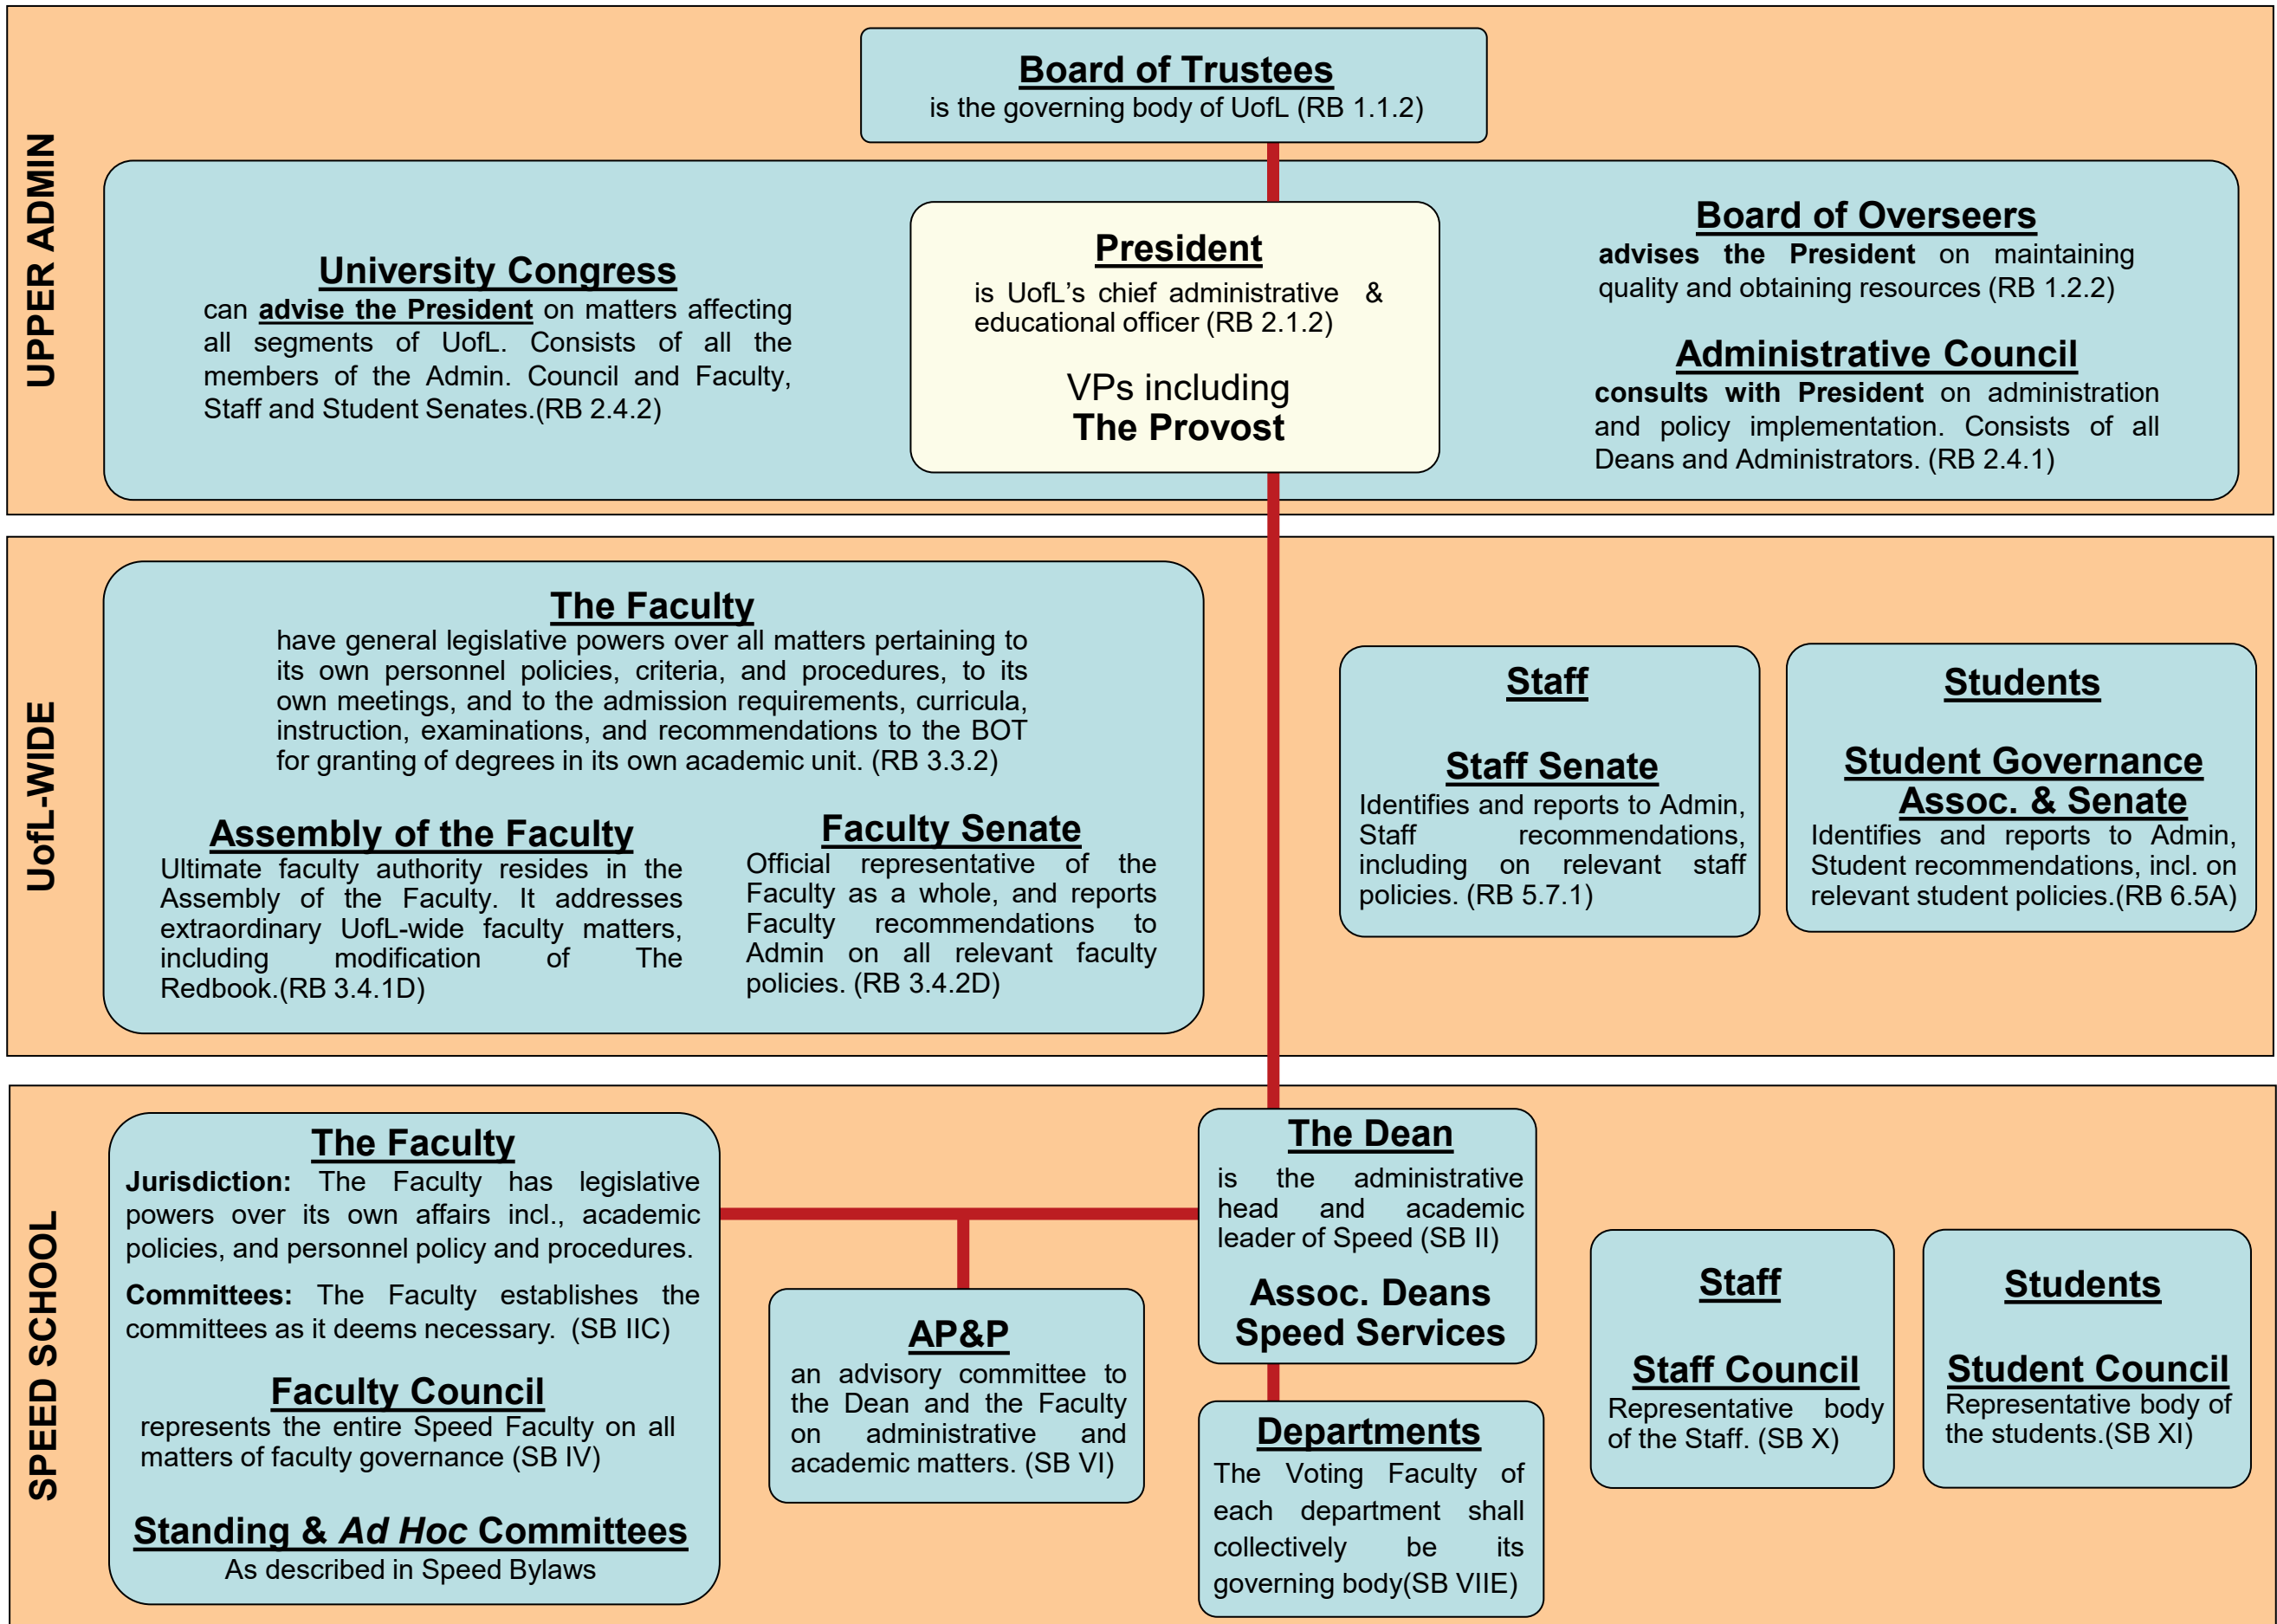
UPPER ADMIN

Board of Trustees
is the governing body of UofL (RB 1.1.2)

University Congress
can advise the President on matters affecting all segments of UofL. Consists of all the members of the Admin. Council and Faculty, Staff and Student Senates.(RB 2.4.2)

President
is UofL's chief administrative & educational officer (RB 2.1.2)

VPs including
The Provost

Board of Overseers
advises the President on maintaining quality and obtaining resources (RB 1.2.2)

Administrative Council
consults with President on administration and policy implementation. Consists of all Deans and Administrators. (RB 2.4.1)

UofL-WIDE

The Faculty
have general legislative powers over all matters pertaining to its own personnel policies, criteria, and procedures, to its own meetings, and to the admission requirements, curricula, instruction, examinations, and recommendations to the BOT for granting of degrees in its own academic unit. (RB 3.3.2)

Assembly of the Faculty
Ultimate faculty authority resides in the Assembly of the Faculty. It addresses extraordinary UofL-wide faculty matters, including modification of The Redbook.(RB 3.4.1D)

Faculty Senate
Official representative of the Faculty as a whole, and reports Faculty recommendations to Admin on all relevant faculty policies. (RB 3.4.2D)

Staff

Staff Senate
Identifies and reports to Admin, Staff recommendations, including on relevant staff policies. (RB 5.7.1)

Students

Student Governance Assoc. & Senate
Identifies and reports to Admin, Student recommendations, incl. on relevant student policies.(RB 6.5A)

SPEED SCHOOL

The Faculty
Jurisdiction: The Faculty has legislative powers over its own affairs incl., academic policies, and personnel policy and procedures.
Committees: The Faculty establishes the committees as it deems necessary. (SB IIC)

Faculty Council
represents the entire Speed Faculty on all matters of faculty governance (SB IV)

Standing & Ad Hoc Committees
As described in Speed Bylaws

AP&P
an advisory committee to the Dean and the Faculty on administrative and academic matters. (SB VI)

The Dean
is the administrative head and academic leader of Speed (SB II)

Assoc. Deans
Speed Services

Departments
The Voting Faculty of each department shall collectively be its governing body(SB VIIE)

Staff

Staff Council
Representative body of the Staff. (SB X)

Students

Student Council
Representative body of the students.(SB XI)